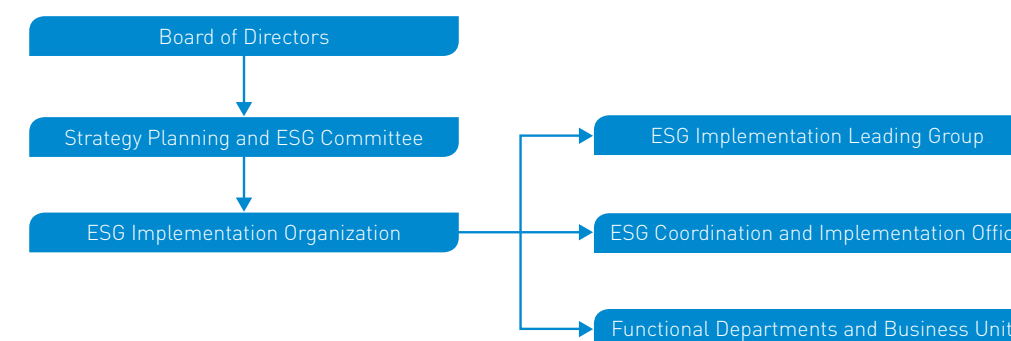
Board of Directors

Strategy Planning and ESG Committee

ESG Implementation Organization

ESG Implementation Leading Group

ESG Coordination and Implementation Offic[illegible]

Functional Departments and Business Unit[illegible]